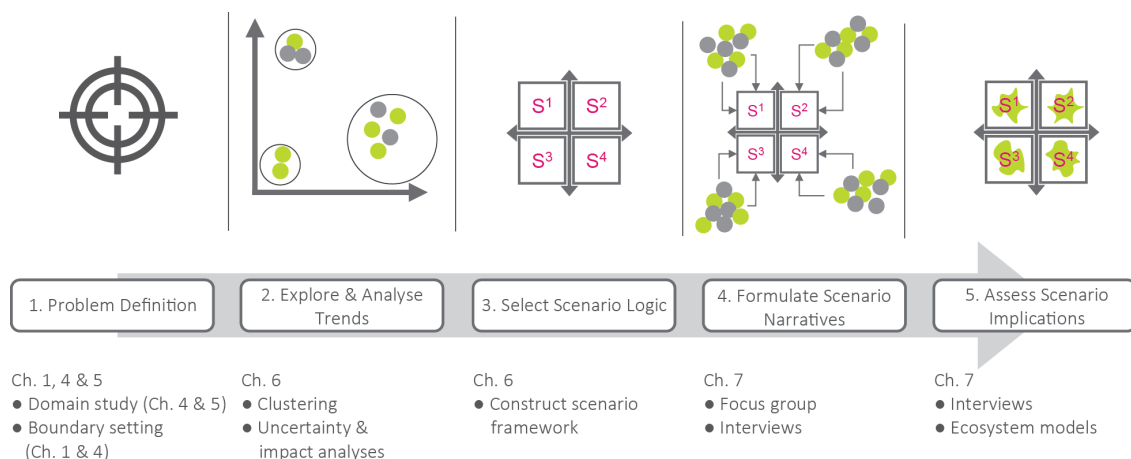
$S^1$ $S^2$ $S^3$ $S^4$

$S^1$ $S^2$ $S^3$ $S^4$

$S^1$ $S^2$ $S^3$ $S^4$

1. Problem Definition

2. Explore & Analyse Trends

3. Select Scenario Logic

4. Formulate Scenario Narratives

5. Assess Scenario Implications

Ch. 1, 4 & 5
● Domain study (Ch. 4 & 5)
● Boundary setting (Ch. 1 & 4)

Ch. 6
● Clustering
● Uncertainty & impact analyses

Ch. 6
● Construct scenario framework

Ch. 7
● Focus group
● Interviews

Ch. 7
● Interviews
● Ecosystem models